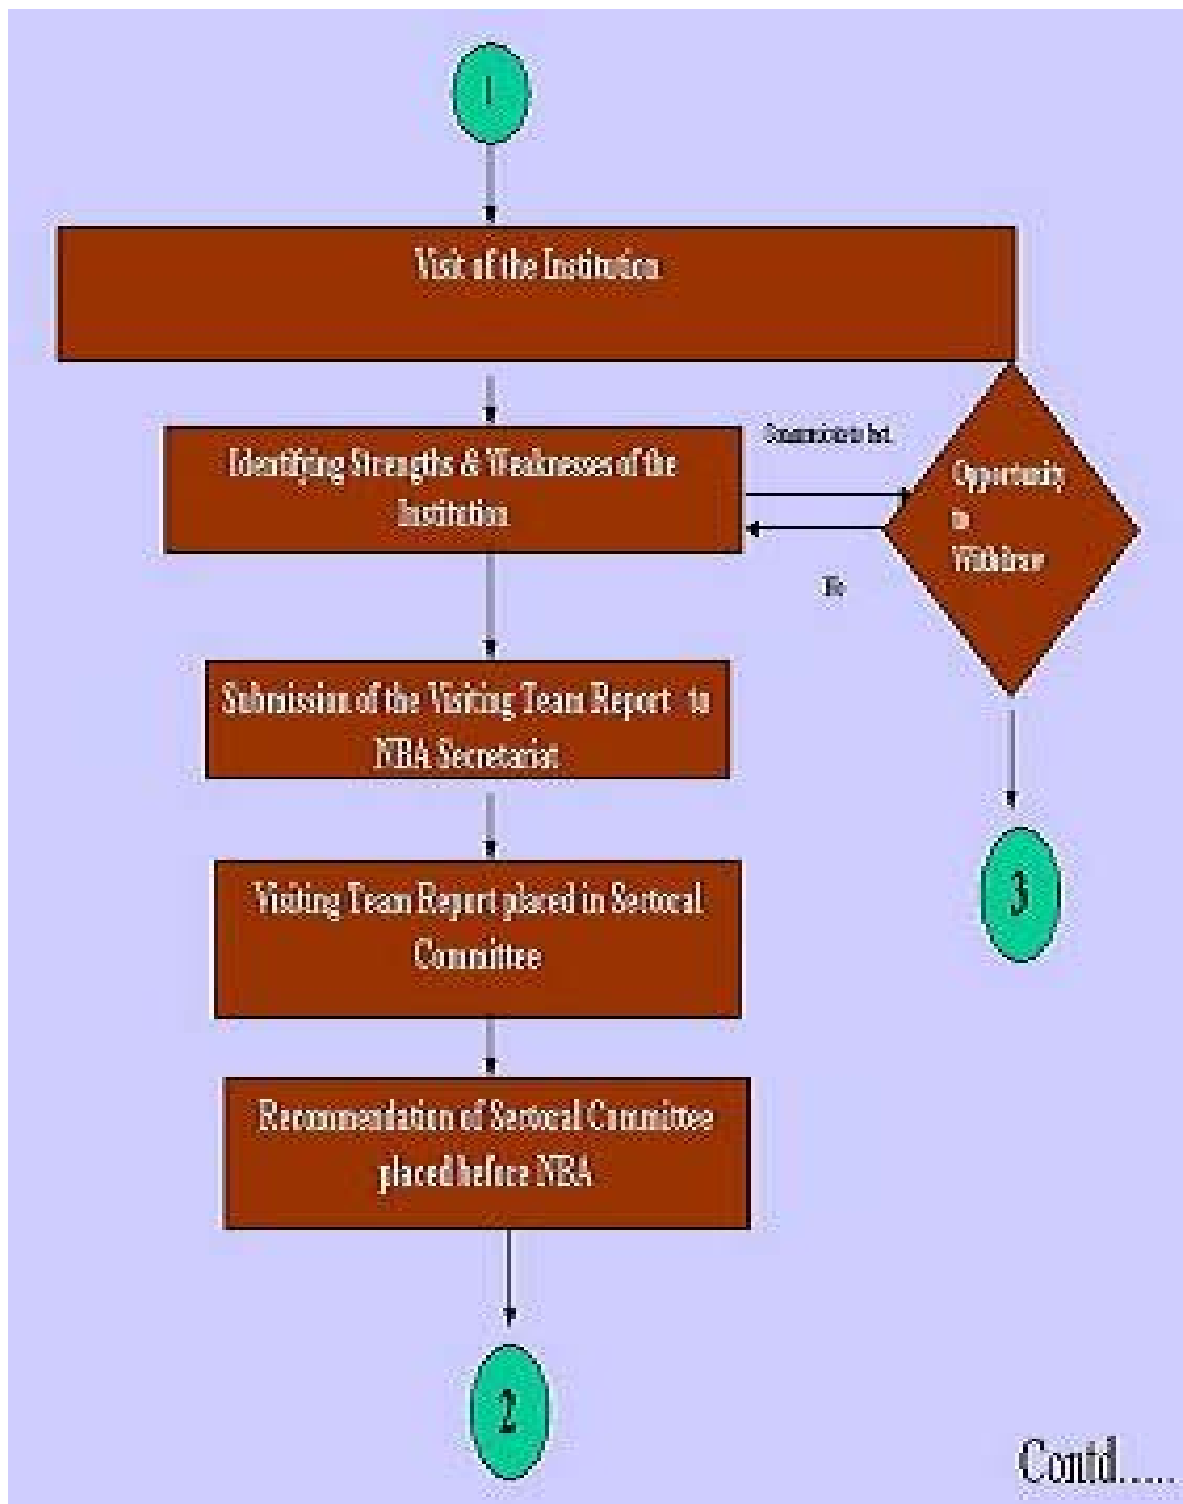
1

Visit of the Institution

Identifying Strengths & Weaknesses of the Institution

Communicate to Inst.

Opportunity to Withdraw

No

Submission of the Visiting Team Report to NBA Secretariat

3

Visiting Team Report placed in Sectoral Committee

Recommendation of Sectoral Committee placed before NBA

2

Contd.....